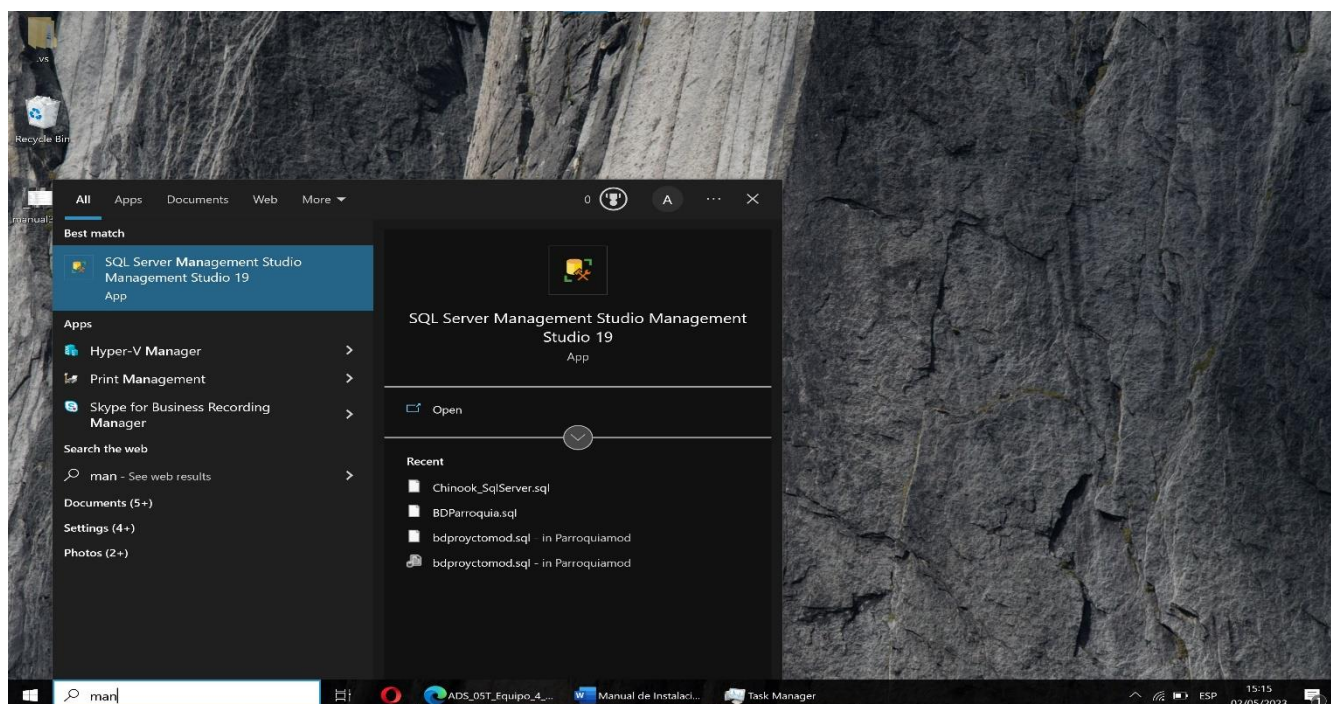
.vs

Recycle Bin

manual2

All Apps Documents Web More

0 A ··· ×

Best match

SQL Server Management Studio Management Studio 19
App

Apps

Hyper-V Manager

Print Management

Skype for Business Recording Manager

Search the web

man - See web results

Documents (5+)

Settings (4+)

Photos (2+)

SQL Server Management Studio Management Studio 19
App

Open

Recent

Chinook_SqlServer.sql

BDParroquia.sql

bdproyctomod.sql - in Parroquiamod

bdproyctomod.sql - in Parroquiamod

man

ADS_05T_Equipo_4_...

Manual de Instalaci...

Task Manager

ESP

15:15
02/05/2023